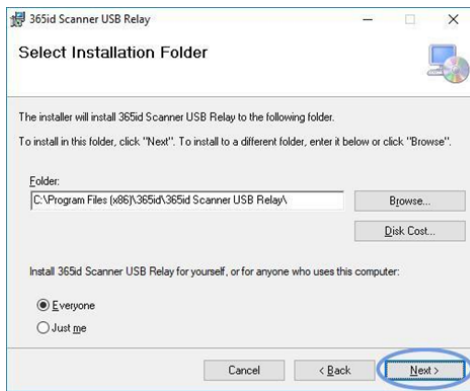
365id Scanner USB Relay

Select Installation Folder

The installer will install 365id Scanner USB Relay to the following folder.

To install in this folder, click "Next". To install to a different folder, enter it below or click "Browse".

Folder:
C:\Program Files (x86)\365id\365id Scanner USB Relay\

Browse...

Disk Cost...

Install 365id Scanner USB Relay for yourself, or for anyone who uses this computer:

Everyone

Just me

Cancel

< Back

Next >